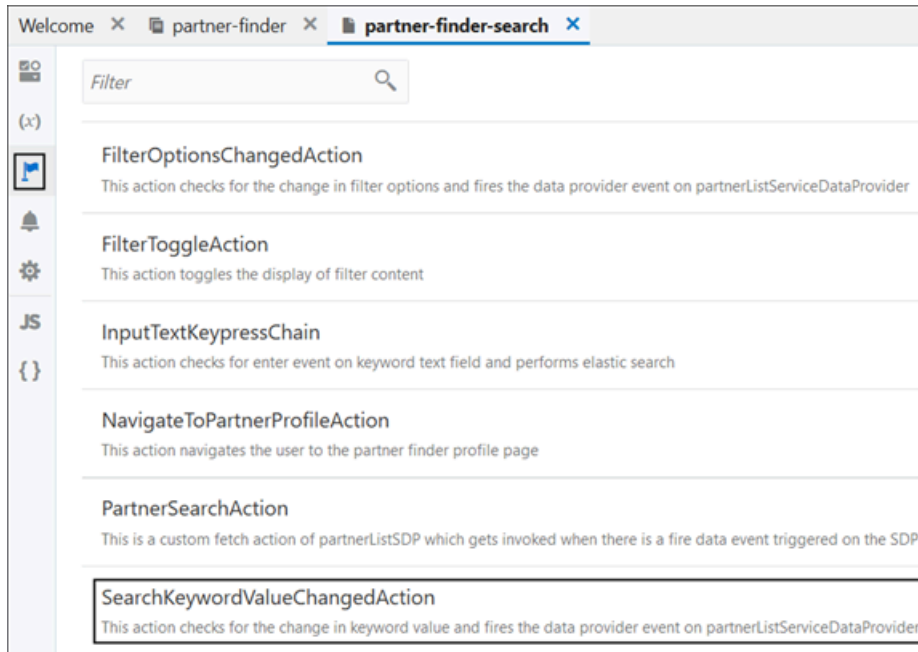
Welcome ✕ partner-finder ✕ partner-finder-search ✕

(x)

JS

{ }

Filter

FilterOptionsChangedAction
This action checks for the change in filter options and fires the data provider event on partnerListServiceDataProvider

FilterToggleAction
This action toggles the display of filter content

InputTextKeypressChain
This action checks for enter event on keyword text field and performs elastic search

NavigateToPartnerProfileAction
This action navigates the user to the partner finder profile page

PartnerSearchAction
This is a custom fetch action of partnerListSDP which gets invoked when there is a fire data event triggered on the SDP

SearchKeywordValueChangedAction
This action checks for the change in keyword value and fires the data provider event on partnerListServiceDataProvider